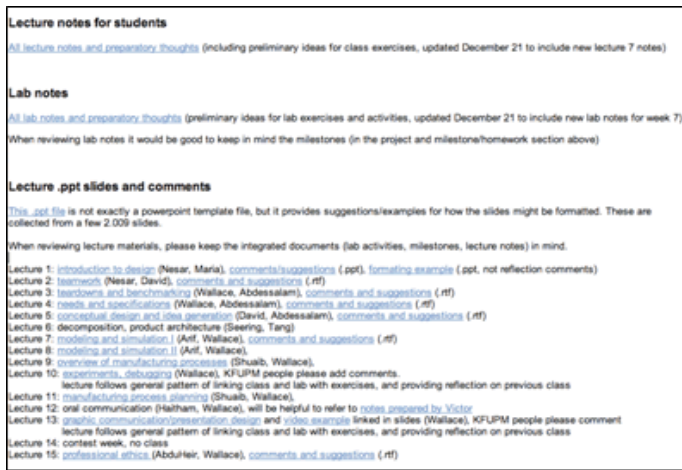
Lecture notes for students

All lecture notes and preparatory thoughts (including preliminary ideas for class exercises, updated December 21 to include new lecture 7 notes)

Lab notes

All lab notes and preparatory thoughts (preliminary ideas for lab exercises and activities, updated December 21 to include new lab notes for week 7)

When reviewing lab notes it would be good to keep in mind the milestones (in the project and milestone/homework section above)

Lecture .ppt slides and comments

This .ppt file is not exactly a powerpoint template file, but it provides suggestions/examples for how the slides might be formatted. These are collected from a few 2.009 slides.

When reviewing lecture materials, please keep the integrated documents (lab activities, milestones, lecture notes) in mind.

Lecture 1: introduction to design (Nesar, Maria), comments/suggestions (.ppt), formating example (.ppt, not reflection comments)
Lecture 2: teamwork (Nesar, David), comments and suggestions (.rtf)
Lecture 3: teardowns and benchmarking (Wallace, Abdessalam), comments and suggestions (.rtf)
Lecture 4: needs and specifications (Wallace, Abdessalam), comments and suggestions (.rtf)
Lecture 5: conceptual design and idea generation (David, Abdessalam), comments and suggestions (.rtf)
Lecture 6: decomposition, product architecture (Seering, Tang)
Lecture 7: modeling and simulation I (Arif, Wallace), comments and suggestions (.rtf)
Lecture 8: modeling and simulation II (Arif, Wallace),
Lecture 9: overview of manufacturing processes (Shuaib, Wallace),
Lecture 10: experiments, debugging (Wallace), KFUPM people please add comments.
lecture follows general pattern of linking class and lab with exercises, and providing reflection on previous class
Lecture 11: manufacturing process planning (Shuaib, Wallace),
Lecture 12: oral communication (Haitham, Wallace), will be helpful to refer to notes prepared by Victor
Lecture 13: graphic communication/presentation design and video example linked in slides (Wallace), KFUPM people please comment
lecture follows general pattern of linking class and lab with exercises, and providing reflection on previous class
Lecture 14: contest week, no class
Lecture 15: professional ethics (AbduHeir, Wallace), comments and suggestions (.rtf)